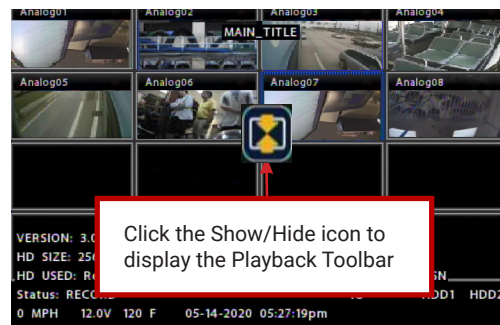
Analog01
Analog02
Analog03
Analog04
MAIN_TITLE
Analog05
Analog06
Analog07
Analog08

Click the Show/Hide icon to display the Playback Toolbar

VERSION: 3.0
HD SIZE: 25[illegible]
HD USED: R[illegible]
Status: RECO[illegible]
0 MPH 12.0V 120 F 05-14-2020 05:27:19pm
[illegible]SN
HDD1 HDD2